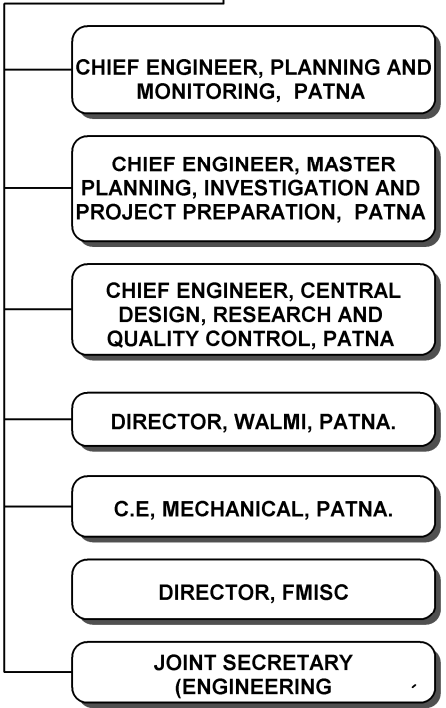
CHIEF ENGINEER, PLANNING AND MONITORING, PATNA

CHIEF ENGINEER, MASTER PLANNING, INVESTIGATION AND PROJECT PREPARATION, PATNA

CHIEF ENGINEER, CENTRAL DESIGN, RESEARCH AND QUALITY CONTROL, PATNA

DIRECTOR, WALMI, PATNA.

C.E, MECHANICAL, PATNA.

DIRECTOR, FMISC

JOINT SECRETARY (ENGINEERING